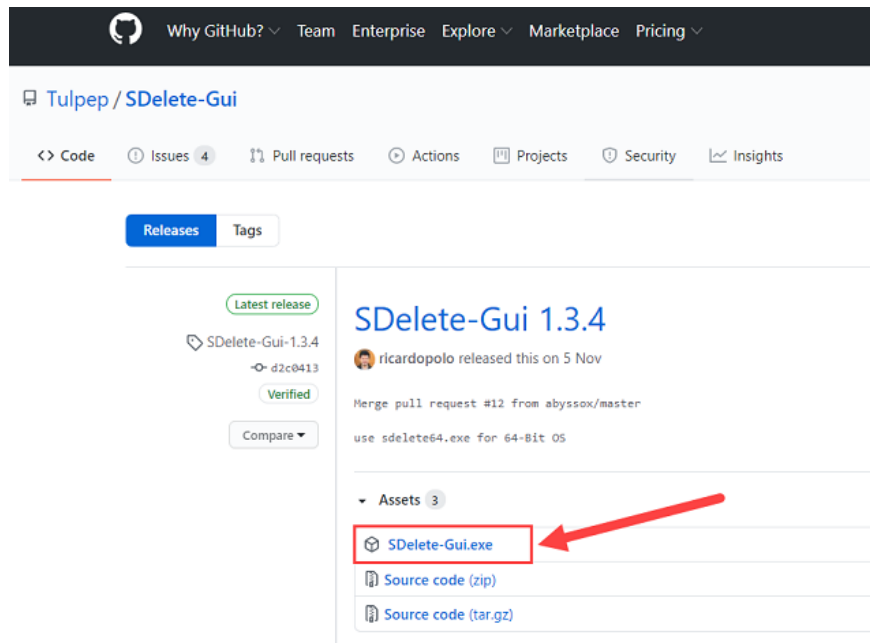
Why GitHub? Team Enterprise Explore Marketplace Pricing

Tulpep / SDelete-Gui

<> Code Issues 4 Pull requests Actions Projects Security Insights

Releases Tags

Latest release

SDelete-Gui-1.3.4

d2c0413

Verified

Compare

SDelete-Gui 1.3.4

ricardopolo released this on 5 Nov

Merge pull request #12 from abyssox/master

use sdelete64.exe for 64-Bit OS

Assets 3

SDelete-Gui.exe

Source code (zip)

Source code (tar.gz)